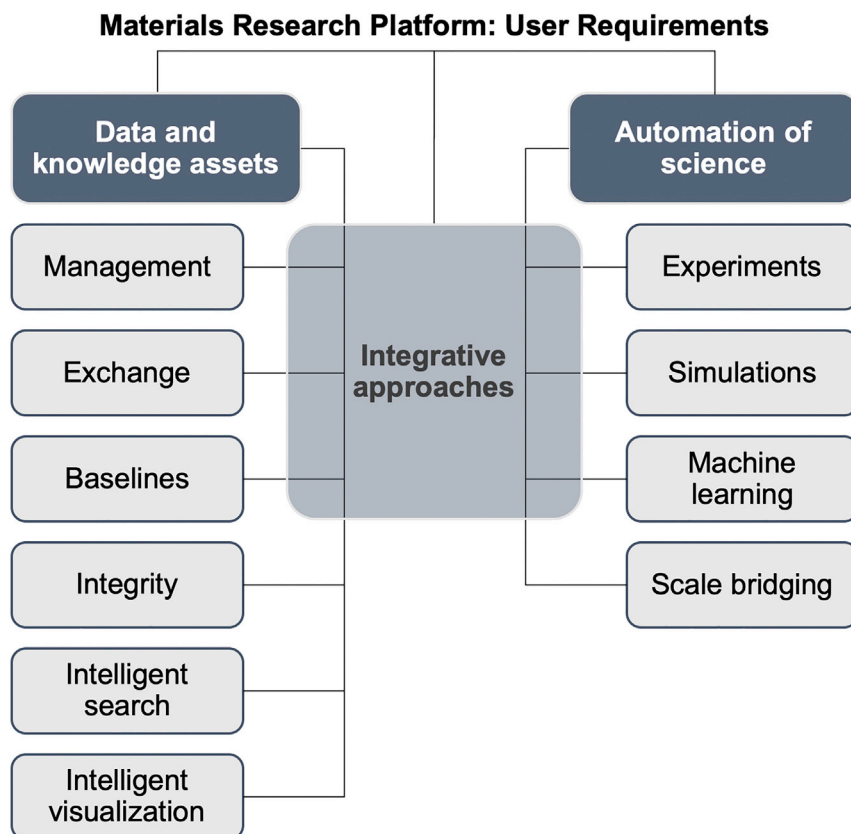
Materials Research Platform: User Requirements

Data and knowledge assets

Automation of science

Management

Exchange

Baselines

Integrity

Intelligent search

Intelligent visualization

Integrative approaches

Experiments

Simulations

Machine learning

Scale bridging